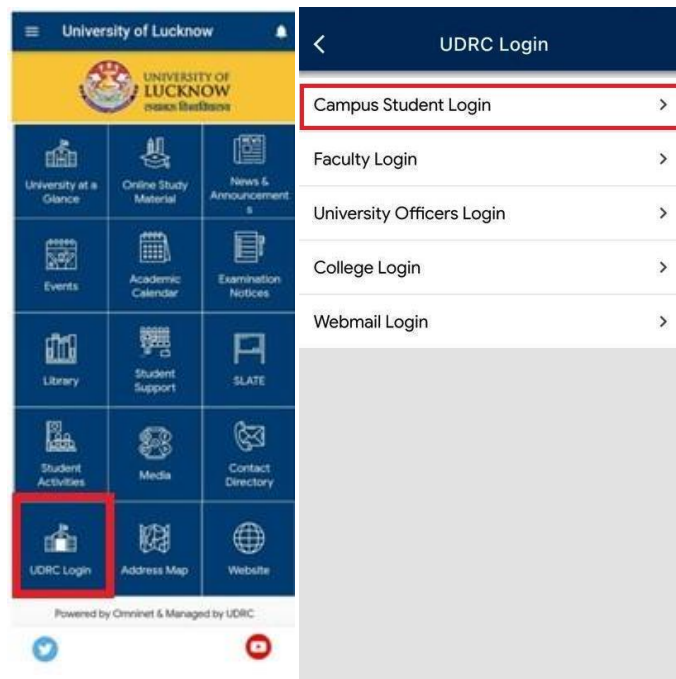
University of Lucknow

UNIVERSITY OF LUCKNOW
लखनऊ विश्वविद्यालय

University at a Glance
Online Study Material
News & Announcements
Events
Academic Calendar
Examination Notices
Library
Student Support
SLATE
Student Activities
Media
Contact Directory
UDRC Login
Address Map
Website

Powered by Omninet & Managed by UDRC

UDRC Login

Campus Student Login
Faculty Login
University Officers Login
College Login
Webmail Login